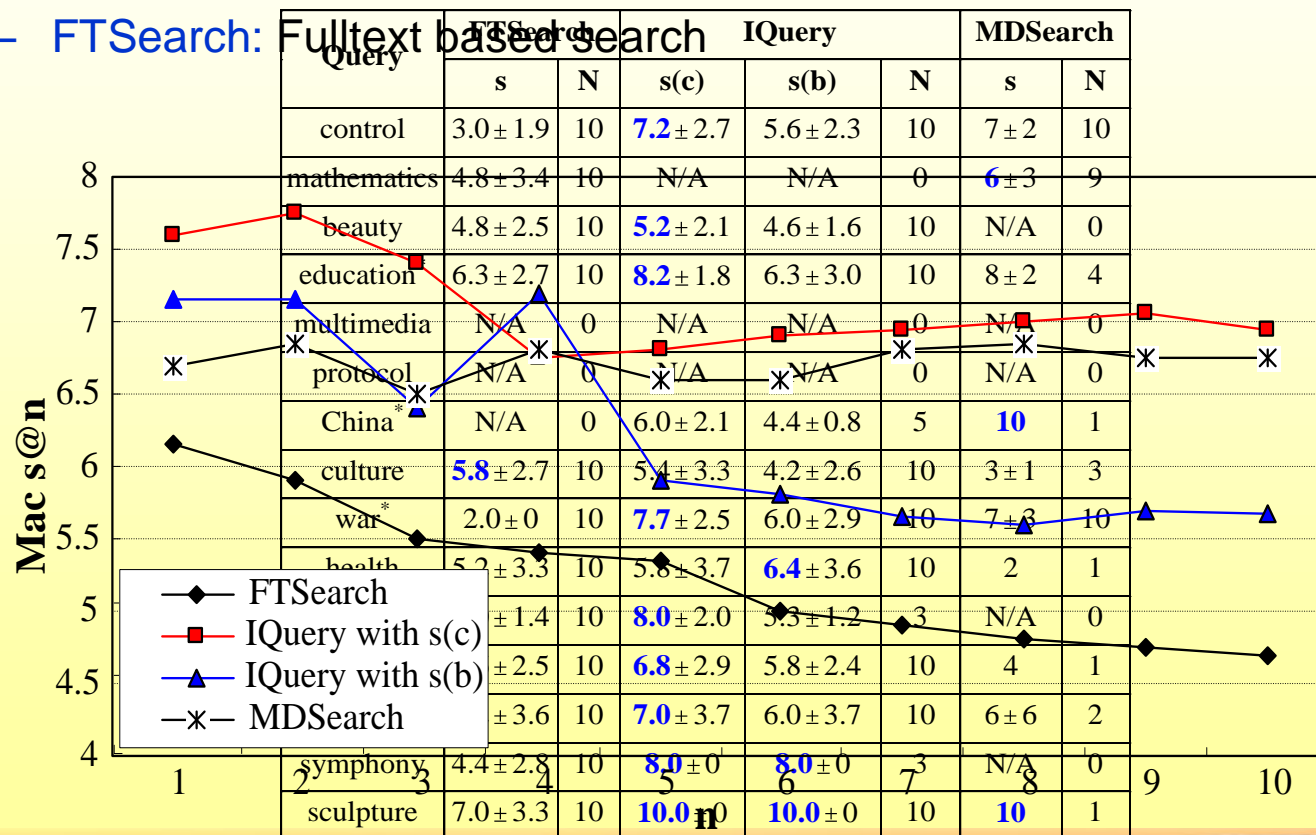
– FTSearch: Fulltext based search

| Query | FTSearch s | FTSearch N | IQuery s(c) | IQuery s(b) | IQuery N | MDSearch s | MDSearch N |
|---|---|---|---|---|---|---|---|
| control | $3.0\pm1.9$ | 10 | **7.2** $\pm2.7$ | $5.6\pm2.3$ | 10 | $7\pm2$ | 10 |
| mathematics | $4.8\pm3.4$ | 10 | N/A | N/A | 0 | **6** $\pm3$ | 9 |
| beauty | $4.8\pm2.5$ | 10 | **5.2** $\pm2.1$ | $4.6\pm1.6$ | 10 | N/A | 0 |
| education | $6.3\pm2.7$ | 10 | **8.2** $\pm1.8$ | $6.3\pm3.0$ | 10 | $8\pm2$ | 4 |
| multimedia | N/A | 0 | N/A | N/A | 0 | N/A | 0 |
| protocol | N/A | 0 | N/A | N/A | 0 | N/A | 0 |
| China* | N/A | 0 | $6.0\pm2.1$ | $4.4\pm0.8$ | 5 | **10** | 1 |
| culture | **5.8** $\pm2.7$ | 10 | $5.4\pm3.3$ | $4.2\pm2.6$ | 10 | $3\pm1$ | 3 |
| war* | $2.0\pm0$ | 10 | **7.7** $\pm2.5$ | $6.0\pm2.9$ | 10 | $7\pm3$ | 10 |
| health | $5.2\pm3.3$ | 10 | $5.8\pm3.7$ | **6.4** $\pm3.6$ | 10 | 2 | 1 |
| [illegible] | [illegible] $\pm1.4$ | 10 | **8.0** $\pm2.0$ | $5.3\pm1.2$ | 3 | N/A | 0 |
| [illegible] | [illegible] $\pm2.5$ | 10 | **6.8** $\pm2.9$ | $5.8\pm2.4$ | 10 | 4 | 1 |
| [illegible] | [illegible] $\pm3.6$ | 10 | **7.0** $\pm3.7$ | $6.0\pm3.7$ | 10 | $6\pm6$ | 2 |
| symphony | $4.4\pm2.8$ | 10 | **8.0** $\pm0$ | **8.0** $\pm0$ | 3 | N/A | 0 |
| sculpture | $7.0\pm3.3$ | 10 | **10.0** $\pm0$ | **10.0** $\pm0$ | 10 | **10** | 1 |

Mac s@n
8
7.5
7
6.5
6
5.5
5
4.5
4
1 2 3 4 5 6 7 8 9 10
n

FTSearch
IQuery with s(c)
IQuery with s(b)
MDSearch